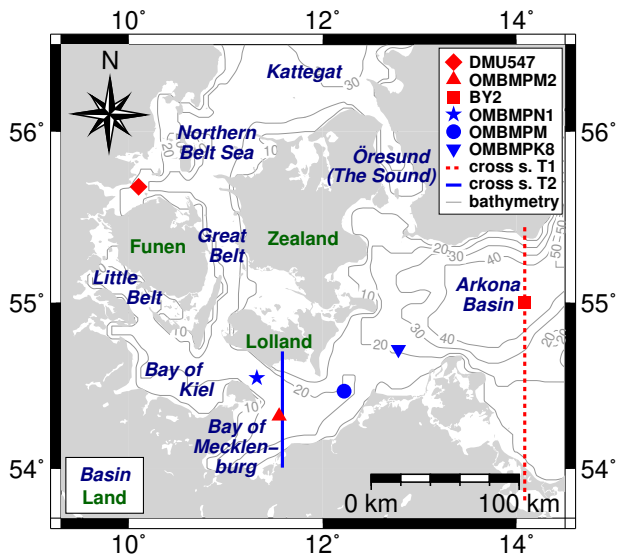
10°
12°
14°
N
Kattegat
30
DMU547
OMBMPM2
BY2
OMBMPN1
OMBMPM
OMBMPK8
cross s. T1
cross s. T2
bathymetry
56°
56°
Northern Belt Sea
20
Öresund (The Sound)
Funen
Great Belt
Zealand
20
50
40
Little Belt
Arkona Basin
10
55°
55°
Lolland
30
40
20
Bay of Kiel
10
Bay of Mecklenburg
Basin
Land
54°
54°
0 km
100 km
10°
12°
14°